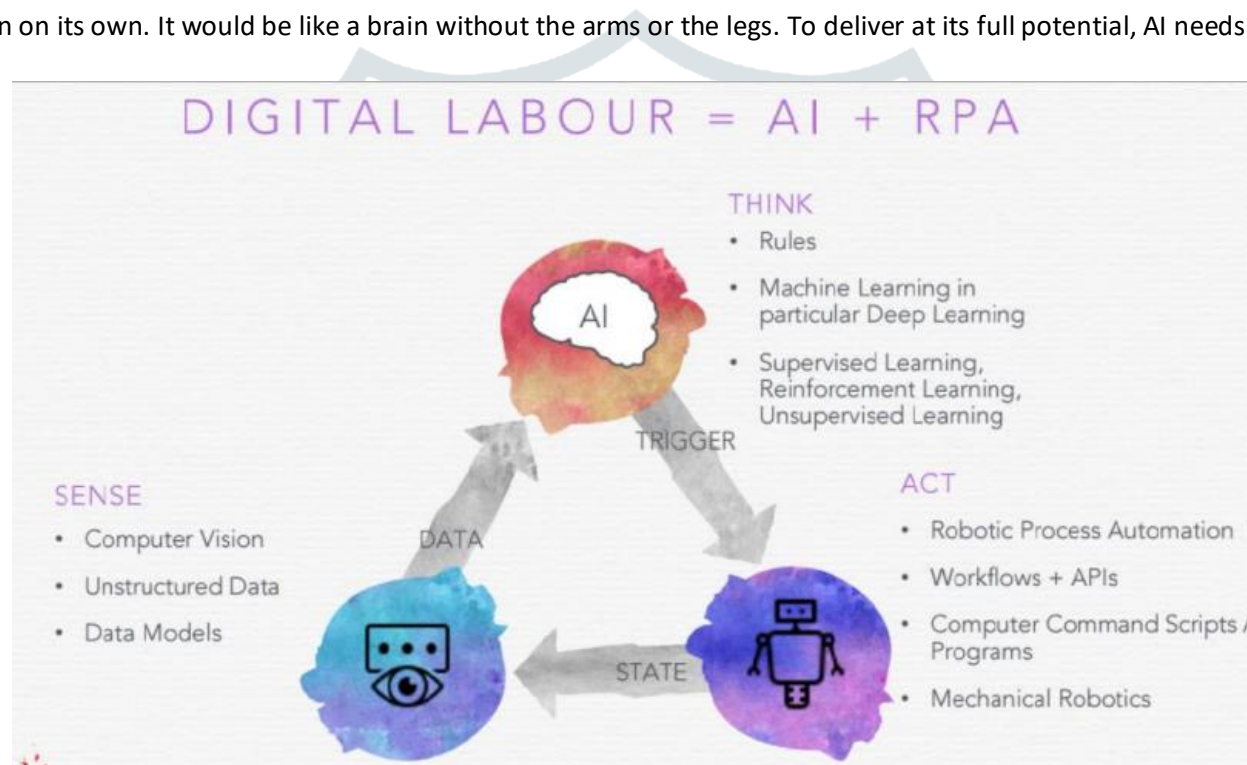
n on its own. It would be like a brain without the arms or the legs. To deliver at its full potential, AI needs

DIGITAL LABOUR = AI + RPA

AI

THINK
• Rules
• Machine Learning in particular Deep Learning
• Supervised Learning, Reinforcement Learning, Unsupervised Learning

TRIGGER

SENSE
• Computer Vision
• Unstructured Data
• Data Models

DATA

ACT
• Robotic Process Automation
• Workflows + APIs
• Computer Command Scripts / Programs
• Mechanical Robotics

STATE